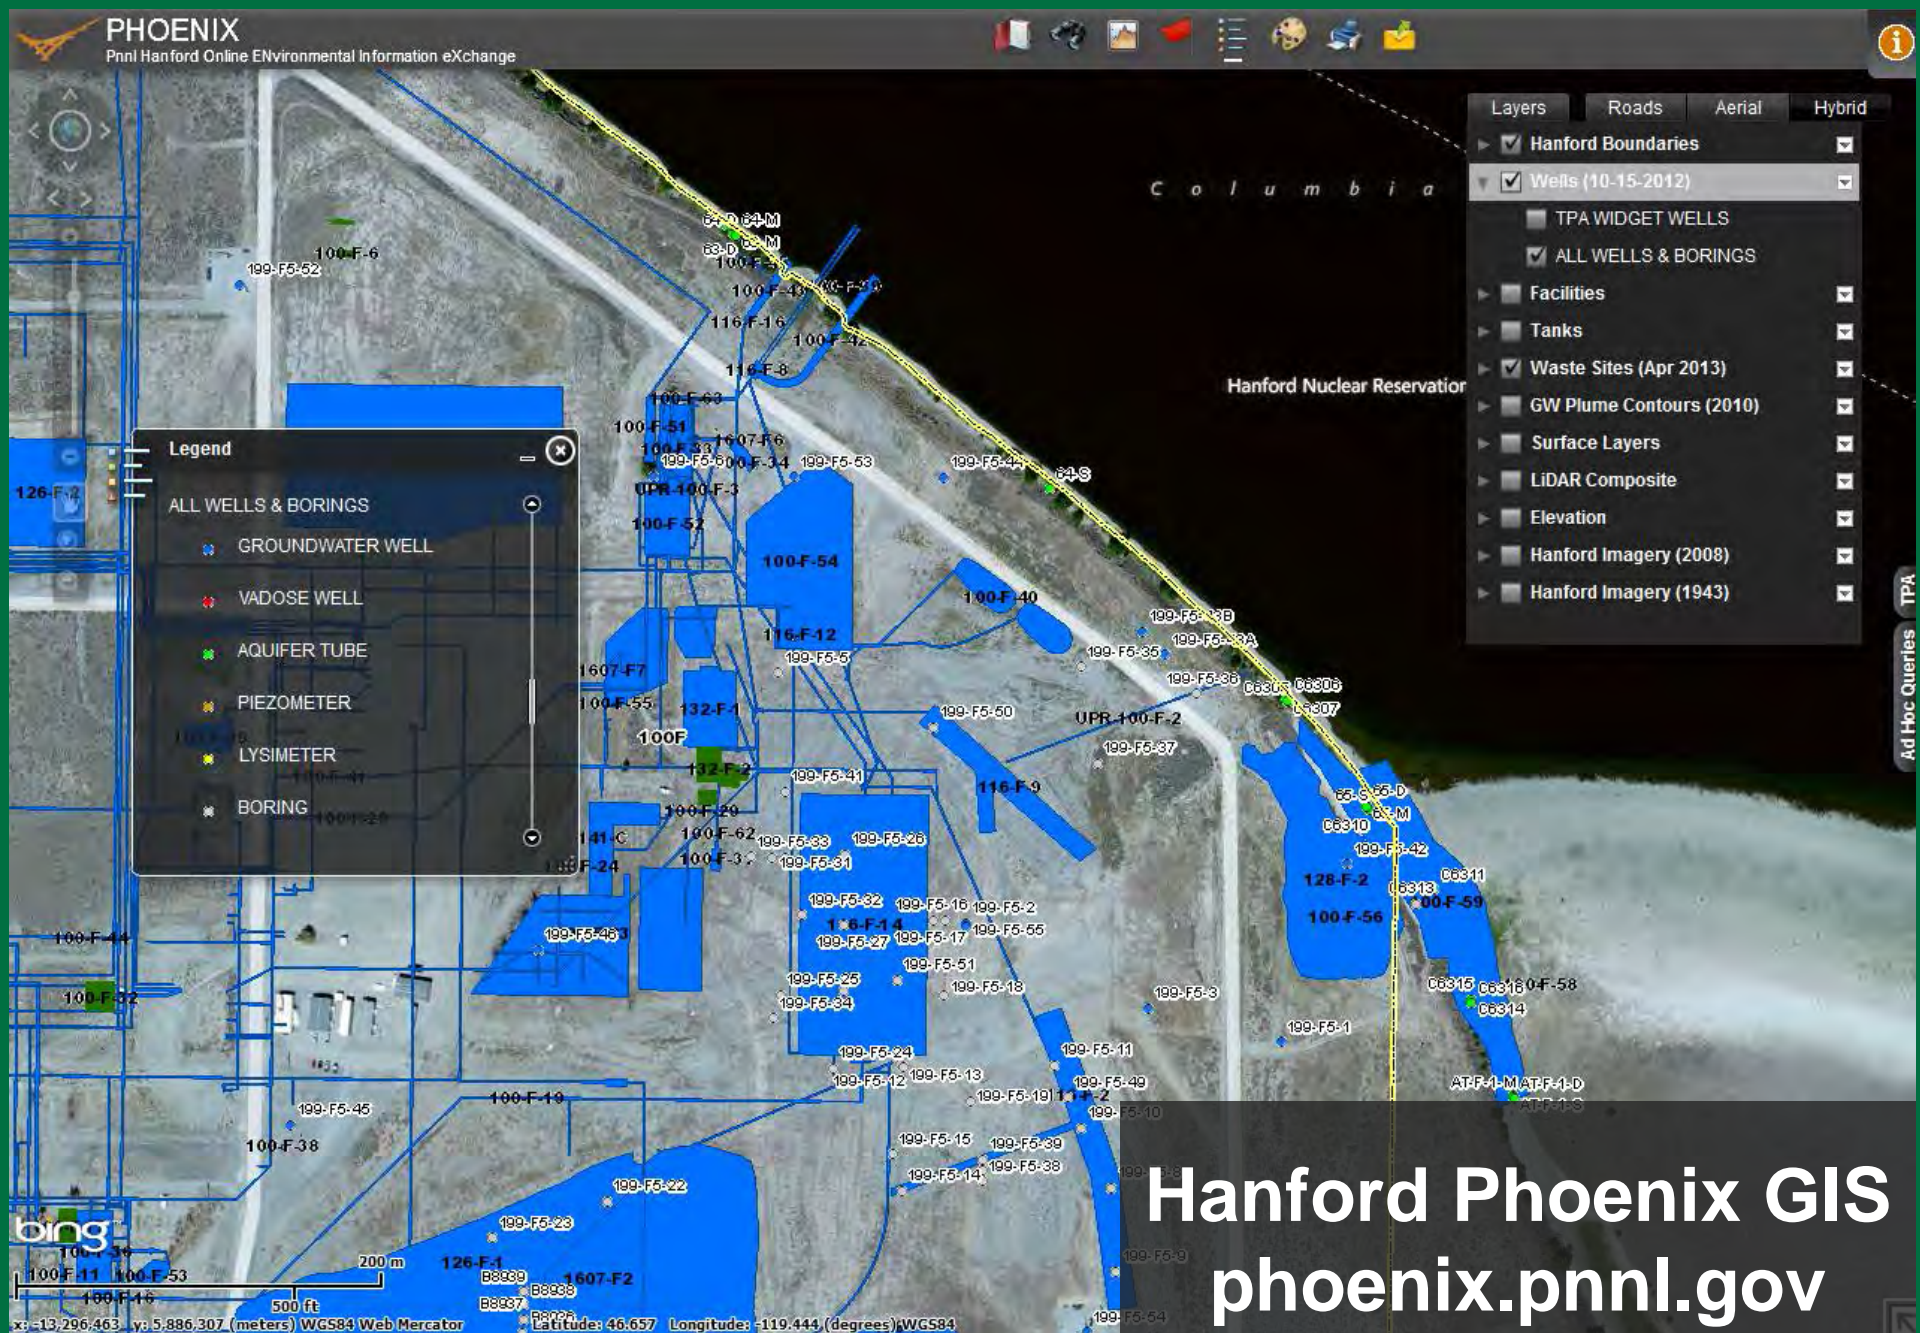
PHOENIX
Pnnl Hanford Online ENvironmental Information eXchange

Layers Roads Aerial Hybrid
Hanford Boundaries
Wells (10-15-2012)
TPA WIDGET WELLS
ALL WELLS & BORINGS
Facilities
Tanks
Waste Sites (Apr 2013)
GW Plume Contours (2010)
Surface Layers
LiDAR Composite
Elevation
Hanford Imagery (2008)
Hanford Imagery (1943)

TPA
Ad Hoc Queries

Legend
ALL WELLS & BORINGS
GROUNDWATER WELL
VADOSE WELL
AQUIFER TUBE
PIEZOMETER
LYSIMETER
BORING

C o l u m b i a
Hanford Nuclear Reservation

199-F5-52 100-F-6 100-F-43 116-F-16 100-F-42 116-F-8 100-F-63 100-F-51 1607-F6 100-F-33 199-F5-6 100-F-34 199-F5-53 199-F5-44 64-S UPR-100-F-3 100-F-52 100-F-54 100-F-40 116-F-12 199-F5-5 199-F5-35 199-F5-36 1607-F7 100-F-55 132-F-1 100F 132-F-2 199-F5-50 UPR-100-F-2 199-F5-37 199-F5-41 116-F-9 100-F-29 141-C 100-F-62 199-F5-33 199-F5-26 100-F-3 199-F5-31 100-F-24 199-F5-32 199-F5-16 199-F5-2 116-F-14 199-F5-27 199-F5-17 199-F5-55 199-F5-463 199-F5-51 199-F5-25 199-F5-18 199-F5-34 199-F5-3 199-F5-1 199-F5-24 199-F5-11 199-F5-12 199-F5-13 199-F5-49 199-F5-19 199-F5-10 199-F5-45 100-F-19 100-F-38 199-F5-15 199-F5-39 199-F5-14 199-F5-38 199-F5-22 199-F5-23 126-F-1 B8939 B8938 B8937 1607-F2 199-F5-9 199-F5-54 100-F-44 100-F-32 126-F-2 100-F-36 100-F-11 100-F-53 100-F-46 C6310 199-F5-42 128-F-2 C6311 C6313 100-F-59 100-F-56 C6315 C6316 100-F-58 C6314 AT-F-1-M AT-F-1-D AT-F-1-S C6306 C6307 65-S 65-D 63-M

bing
200 m
500 ft
x: -13,296,463 y: 5,886,307 (meters) WGS84 Web Mercator
Latitude: 46.657 Longitude: -119.444 (degrees) WGS84

Hanford Phoenix GIS
phoenix.pnnl.gov